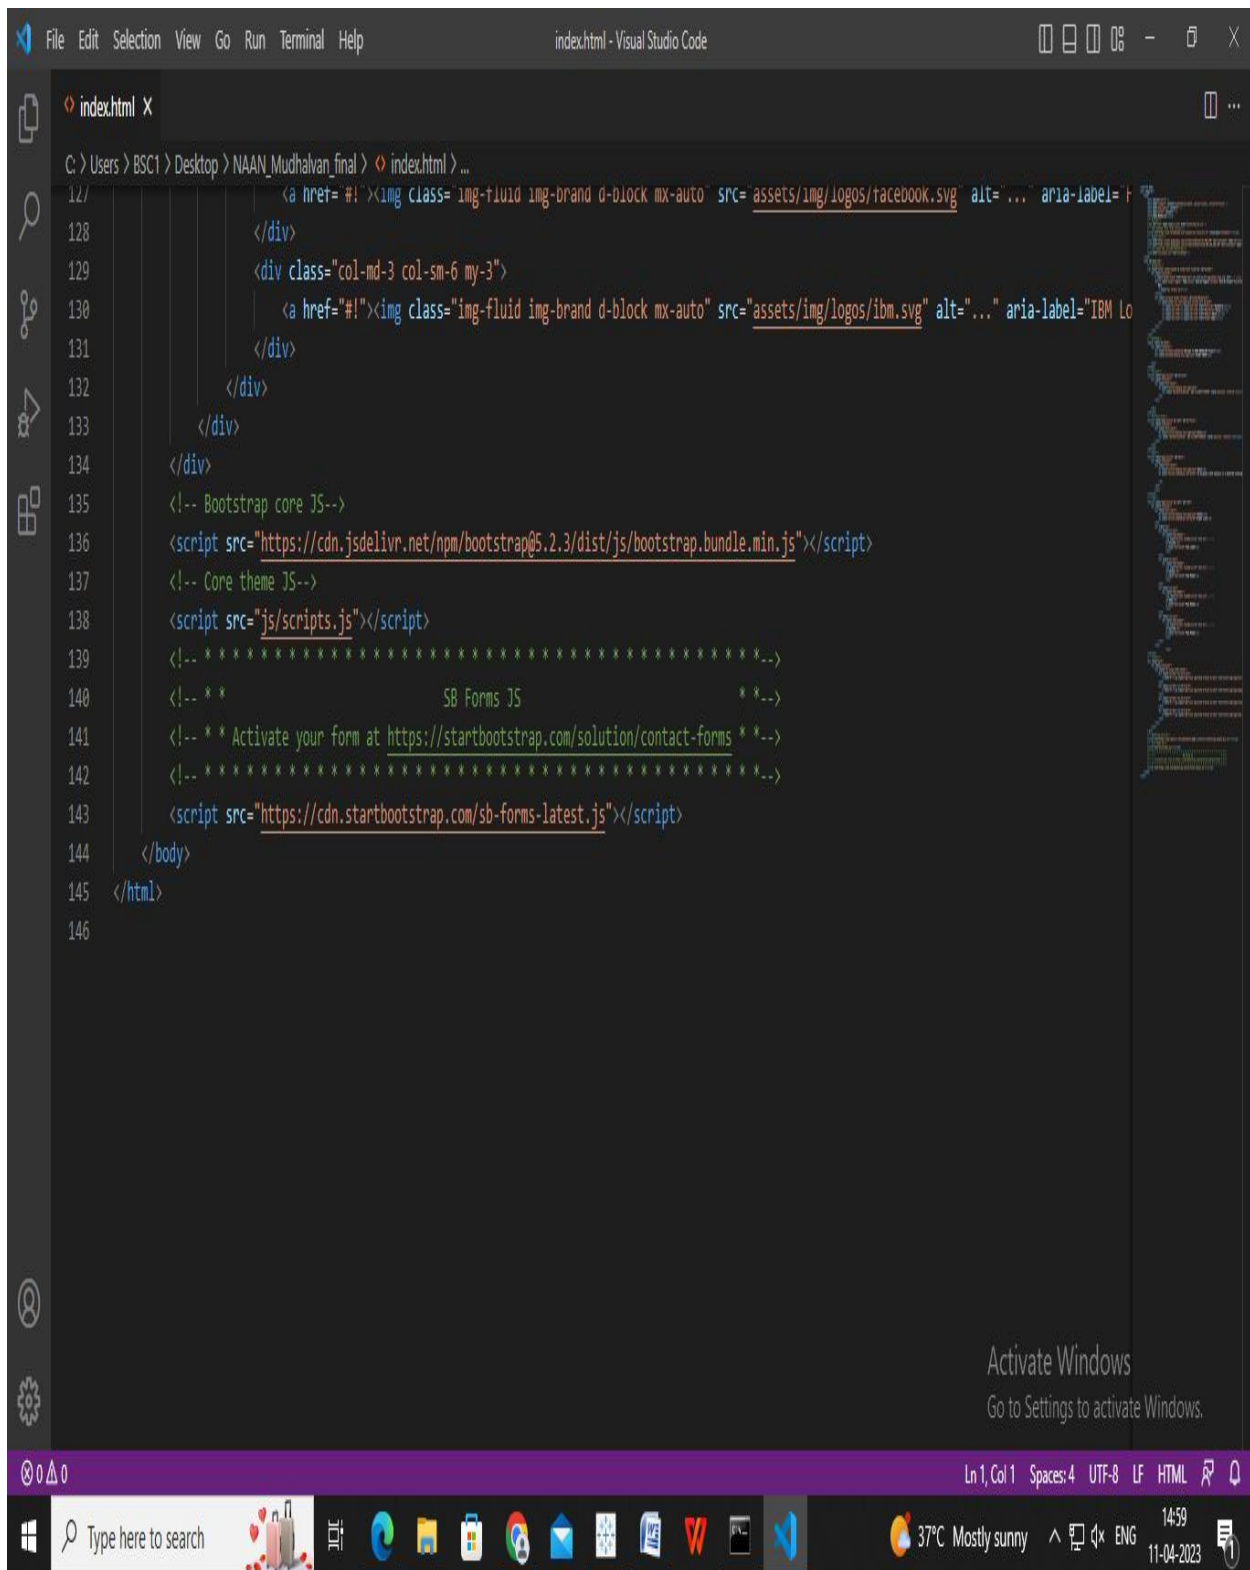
File Edit Selection View Go Run Terminal Help index.html - Visual Studio Code

index.html X

C: > Users > BSC1 > Desktop > NAAN_Mudhalvan_final > index.html > ...

127 <a href="#!"><img class="img-fluid img-brand d-block mx-auto" src="assets/img/logos/facebook.svg" alt="..." aria-label="F
128 </div>
129 <div class="col-md-3 col-sm-6 my-3">
130 <a href="#!"><img class="img-fluid img-brand d-block mx-auto" src="assets/img/logos/ibm.svg" alt="..." aria-label="IBM Lo
131 </div>
132 </div>
133 </div>
134 </div>
135 <!-- Bootstrap core JS-->
136 <script src="https://cdn.jsdelivr.net/npm/bootstrap@5.2.3/dist/js/bootstrap.bundle.min.js"></script>
137 <!-- Core theme JS-->
138 <script src="js/scripts.js"></script>
139 <!-- * * * * * * * * * * * * * * * * * * * * * * * * * * * * * * * * * * * * * * *-->
140 <!-- * * SB Forms JS * *-->
141 <!-- * * Activate your form at https://startbootstrap.com/solution/contact-forms * *-->
142 <!-- * * * * * * * * * * * * * * * * * * * * * * * * * * * * * * * * * * * * * * *-->
143 <script src="https://cdn.startbootstrap.com/sb-forms-latest.js"></script>
144 </body>
145 </html>
146

Activate Windows
Go to Settings to activate Windows.

⊗ 0 ⚠ 0 Ln 1, Col 1 Spaces: 4 UTF-8 LF HTML

Type here to search 37°C Mostly sunny ENG 14:59 11-04-2023